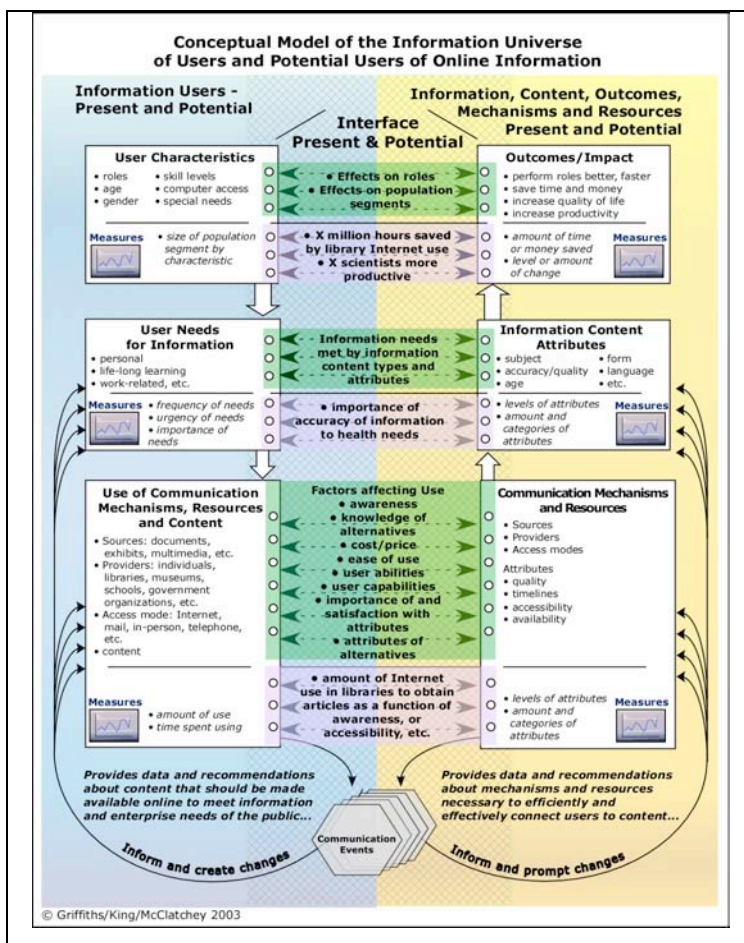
Conceptual Model of the Information Universe of Users and Potential Users of Online Information

Information Users - Present and Potential

Information, Content, Outcomes, Mechanisms and Resources Present and Potential

Interface Present & Potential

User Characteristics
• roles
• age
• gender
• skill levels
• computer access
• special needs

Measures
• size of population segment by characteristic

• Effects on roles
• Effects on population segments

• X million hours saved by library Internet use
• X scientists more productive

Outcomes/Impact
• perform roles better, faster
• save time and money
• increase quality of life
• increase productivity

• amount of time or money saved
• level or amount of change
Measures

User Needs for Information
• personal
• life-long learning
• work-related, etc.

Measures
• frequency of needs
• urgency of needs
• importance of needs

• Information needs met by information content types and attributes

• importance of accuracy of information to health needs

Information Content Attributes
• subject
• accuracy/quality
• age
• form
• language
• etc.

• levels of attributes
• amount and categories of attributes
Measures

Use of Communication Mechanisms, Resources and Content
• Sources: documents, exhibits, multimedia, etc.
• Providers: individuals, libraries, museums, schools, government organizations, etc.
• Access mode: Internet, mail, in-person, telephone, etc.
• content

Measures
• amount of use
• time spent using

Factors affecting Use
• awareness
• knowledge of alternatives
• cost/price
• ease of use
• user abilities
• user capabilities
• importance of and satisfaction with attributes
• attributes of alternatives

• amount of Internet use in libraries to obtain articles as a function of awareness, or accessibility, etc.

Communication Mechanisms and Resources
• Sources
• Providers
• Access modes
Attributes
• quality
• timelines
• accessibility
• availability

• levels of attributes
• amount and categories of attributes
Measures

Provides data and recommendations about content that should be made available online to meet information and enterprise needs of the public...

Provides data and recommendations about mechanisms and resources necessary to efficiently and effectively connect users to content...

Communication Events

Inform and create changes

Inform and prompt changes

© Griffiths/King/McClatchey 2003